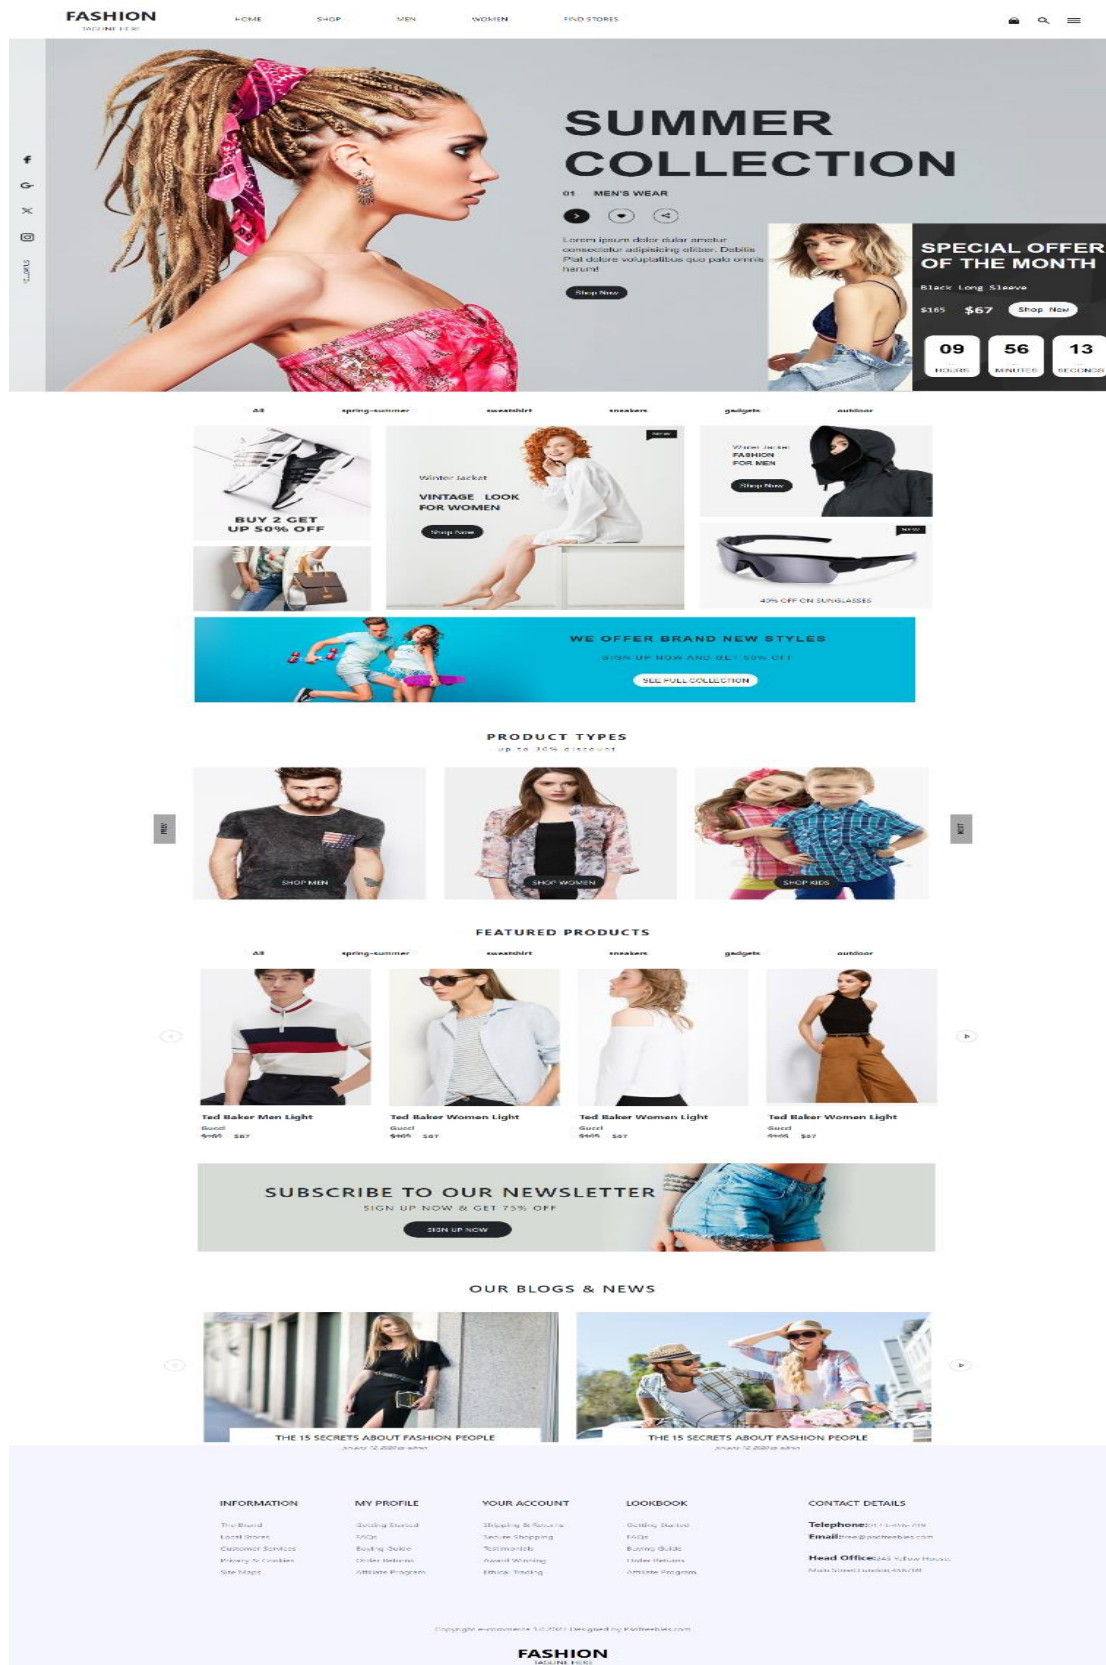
FASHION
TAGLINE HERE

HOME SHOP MEN WOMEN FIND STORES

SUMMER COLLECTION

01 MEN'S WEAR

Lorem ipsum dolor dular amelur consectetur adipisicing eliber. Debitis Plat dolore voluptalibus quo palo omnis harum!

Shop Now

SPECIAL OFFER OF THE MONTH

Black Long Sleeve

$165 $67 Shop Now

09 HOURS
56 MINUTES
13 SECONDS

All spring-summer sweatshirt sneakers gadgets outdoor

BUY 2 GET UP 50% OFF

NEW
Winter Jacket
VINTAGE LOOK FOR WOMEN
Shop Now

Winter Jacket
FASHION FOR MEN
Shop Now

NEW
40% OFF ON SUNGLASSES

WE OFFER BRAND NEW STYLES
SIGN UP NOW AND GET 50% OFF
SEE FULL COLLECTION

PRODUCT TYPES
up to 30% discount

SHOP MEN
SHOP WOMEN
SHOP KIDS

FEATURED PRODUCTS

All spring-summer sweatshirt sneakers gadgets outdoor

Ted Baker Men Light
Gucci
$165 $67

Ted Baker Women Light
Gucci
$165 $67

Ted Baker Women Light
Gucci
$165 $67

Ted Baker Women Light
Gucci
$165 $67

SUBSCRIBE TO OUR NEWSLETTER
SIGN UP NOW & GET 75% OFF
SIGN UP NOW

OUR BLOGS & NEWS

THE 15 SECRETS ABOUT FASHION PEOPLE
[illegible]

THE 15 SECRETS ABOUT FASHION PEOPLE
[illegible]

INFORMATION
The Brand
Local Stores
Customer Services
Privacy & Cookies
Site Maps

MY PROFILE
Getting Started
FAQs
Buying Guide
Order Returns
Affiliate Program

YOUR ACCOUNT
Shipping & Returns
Secure Shopping
Testimonials
Award Winning
Ethical Trading

LOOKBOOK
Getting Started
FAQs
Buying Guide
Order Returns
Affiliate Program

CONTACT DETAILS
Telephone: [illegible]
Email: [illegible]
Head Office: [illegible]

Copyright e-commerce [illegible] Designed by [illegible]

FASHION
TAGLINE HERE